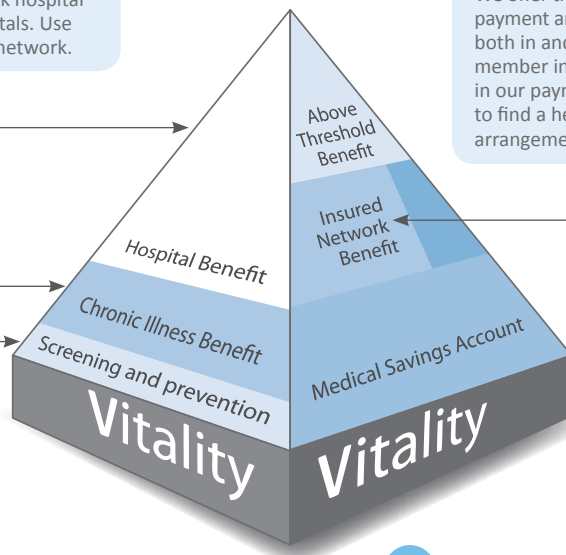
k hospital
tals. Use
network.

payment a
both in and
member in
in our payr
to find a he
arrangeme

Above Threshold Benefit

Insured Network Benefit

Hospital Benefit

Chronic Illness Benefit

Screening and prevention

Medical Savings Account

Vitality

Vitality